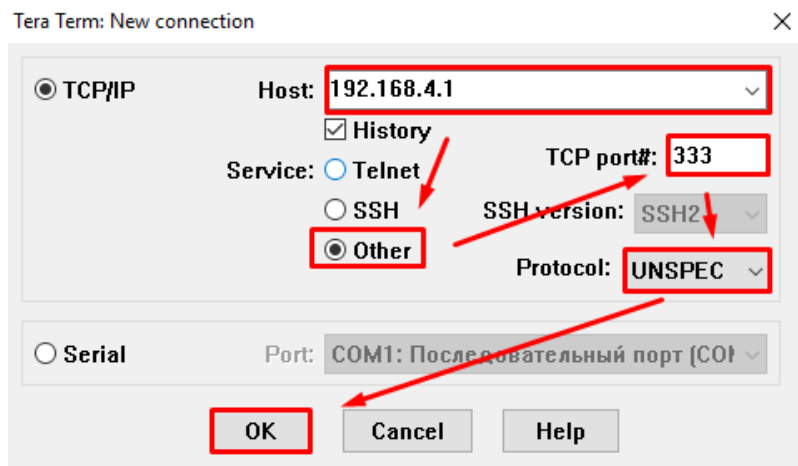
Tera Term: New connection

TCP/IP Host: 192.168.4.1

History

Service: Telnet TCP port#: 333

SSH SSH version: SSH2

Other Protocol: UNSPEC

Serial Port: COM1: Последовательный порт (COI

OK Cancel Help